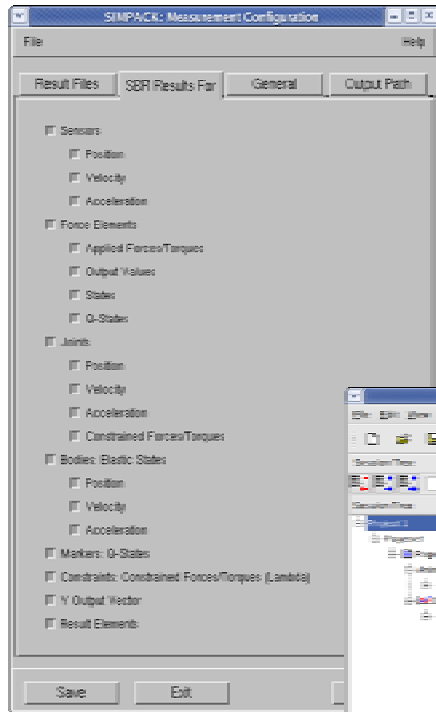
SIMPACK: Measurement Configuration

File

Help

Result Files

SBR Results For

General

Output Path

Sensors

Position

Velocity

Acceleration

Force Elements

Applied Forces/Torques

Output Values

States

Q-States

Joints

Position

Velocity

Acceleration

Constrained Forces/Torques

Bodies: Elastic States

Position

Velocity

Acceleration

Markers: Q-States

Constraints: Constrained Forces/Torques (Lambda)

Y Output Vector

Result Elements

Save

Exit

File Edit View

Session/Tree

Session/Tree

Project1

Project

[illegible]